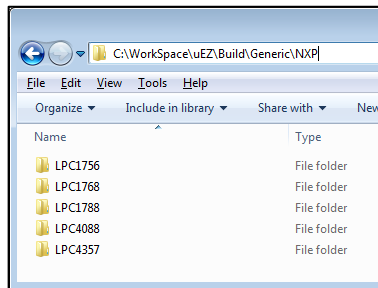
C:\WorkSpace\uEZ\Build\Generic\NXP

File Edit View Tools Help

Organize ▾ Include in library ▾ Share with ▾ New

| Name | Type |
|---|---|
| LPC1756 | File folder |
| LPC1768 | File folder |
| LPC1788 | File folder |
| LPC4088 | File folder |
| LPC4357 | File folder |